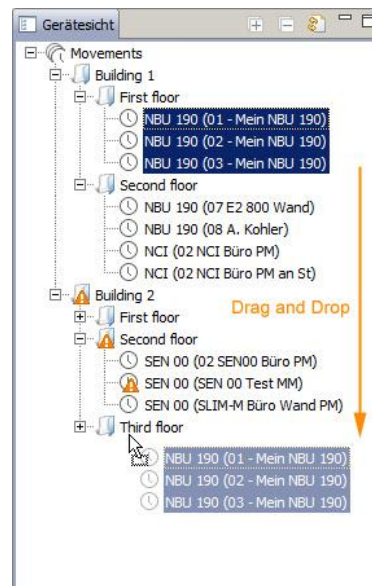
Gerätesicht

Movements
Building 1
First floor
NBU 190 (01 - Mein NBU 190)
NBU 190 (02 - Mein NBU 190)
NBU 190 (03 - Mein NBU 190)
Second floor
NBU 190 (07 E2 800 Wand)
NBU 190 (08 A. Kohler)
NCI (02 NCI Büro PM)
NCI (02 NCI Büro PM an St)
Building 2
First floor
Second floor
SEN 00 (02 SEN00 Büro PM)
SEN 00 (SEN 00 Test MM)
SEN 00 (SLIM-M Büro Wand PM)
Third floor
NBU 190 (01 - Mein NBU 190)
NBU 190 (02 - Mein NBU 190)
NBU 190 (03 - Mein NBU 190)

Drag and Drop